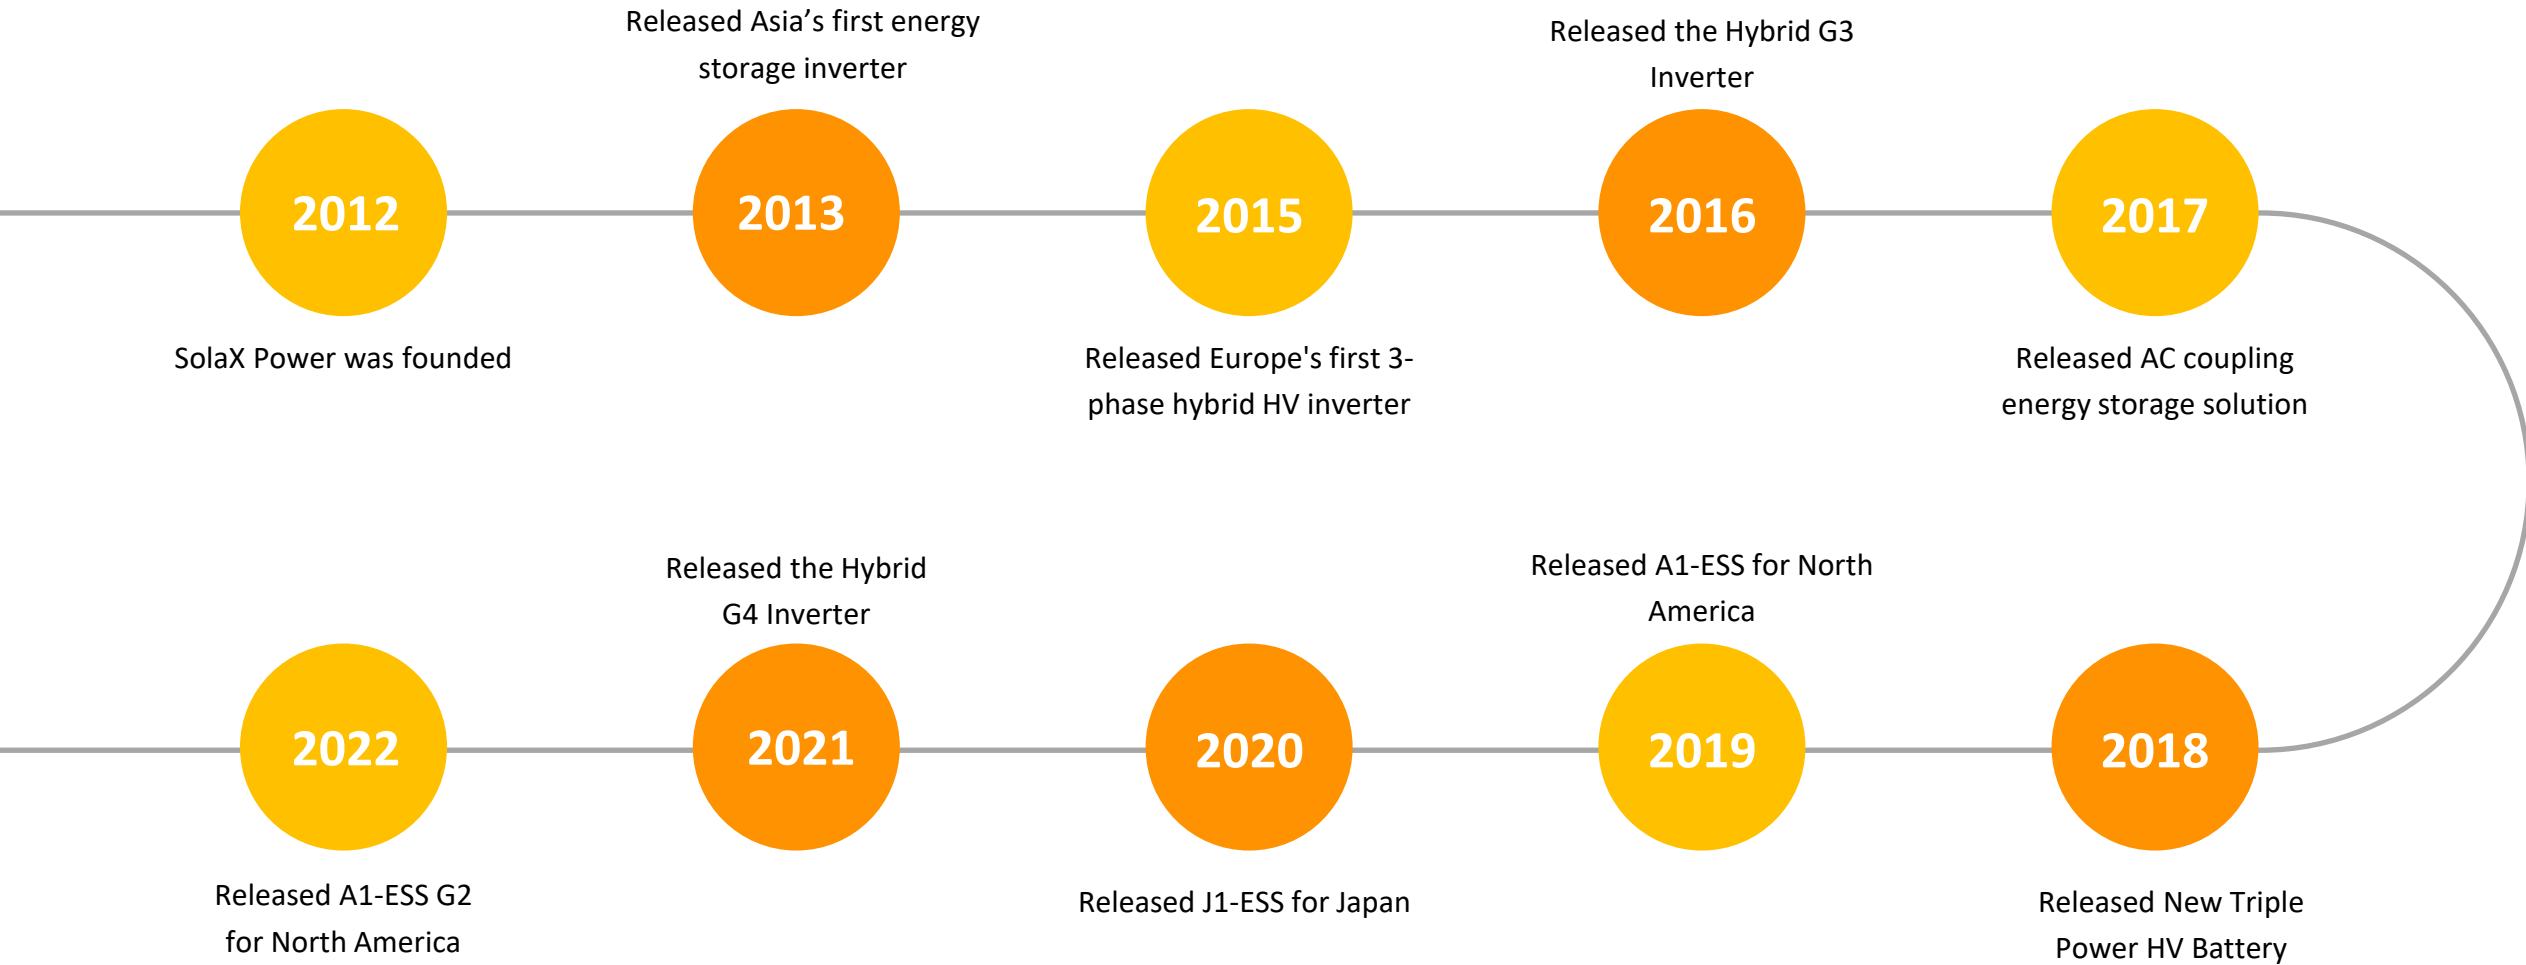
2012
SolaX Power was founded

Released Asia’s first energy storage inverter
2013

2015
Released Europe's first 3-phase hybrid HV inverter

Released the Hybrid G3 Inverter
2016

2017
Released AC coupling energy storage solution

2018
Released New Triple Power HV Battery

Released A1-ESS for North America
2019

2020
Released J1-ESS for Japan

Released the Hybrid G4 Inverter
2021

2022
Released A1-ESS G2 for North America